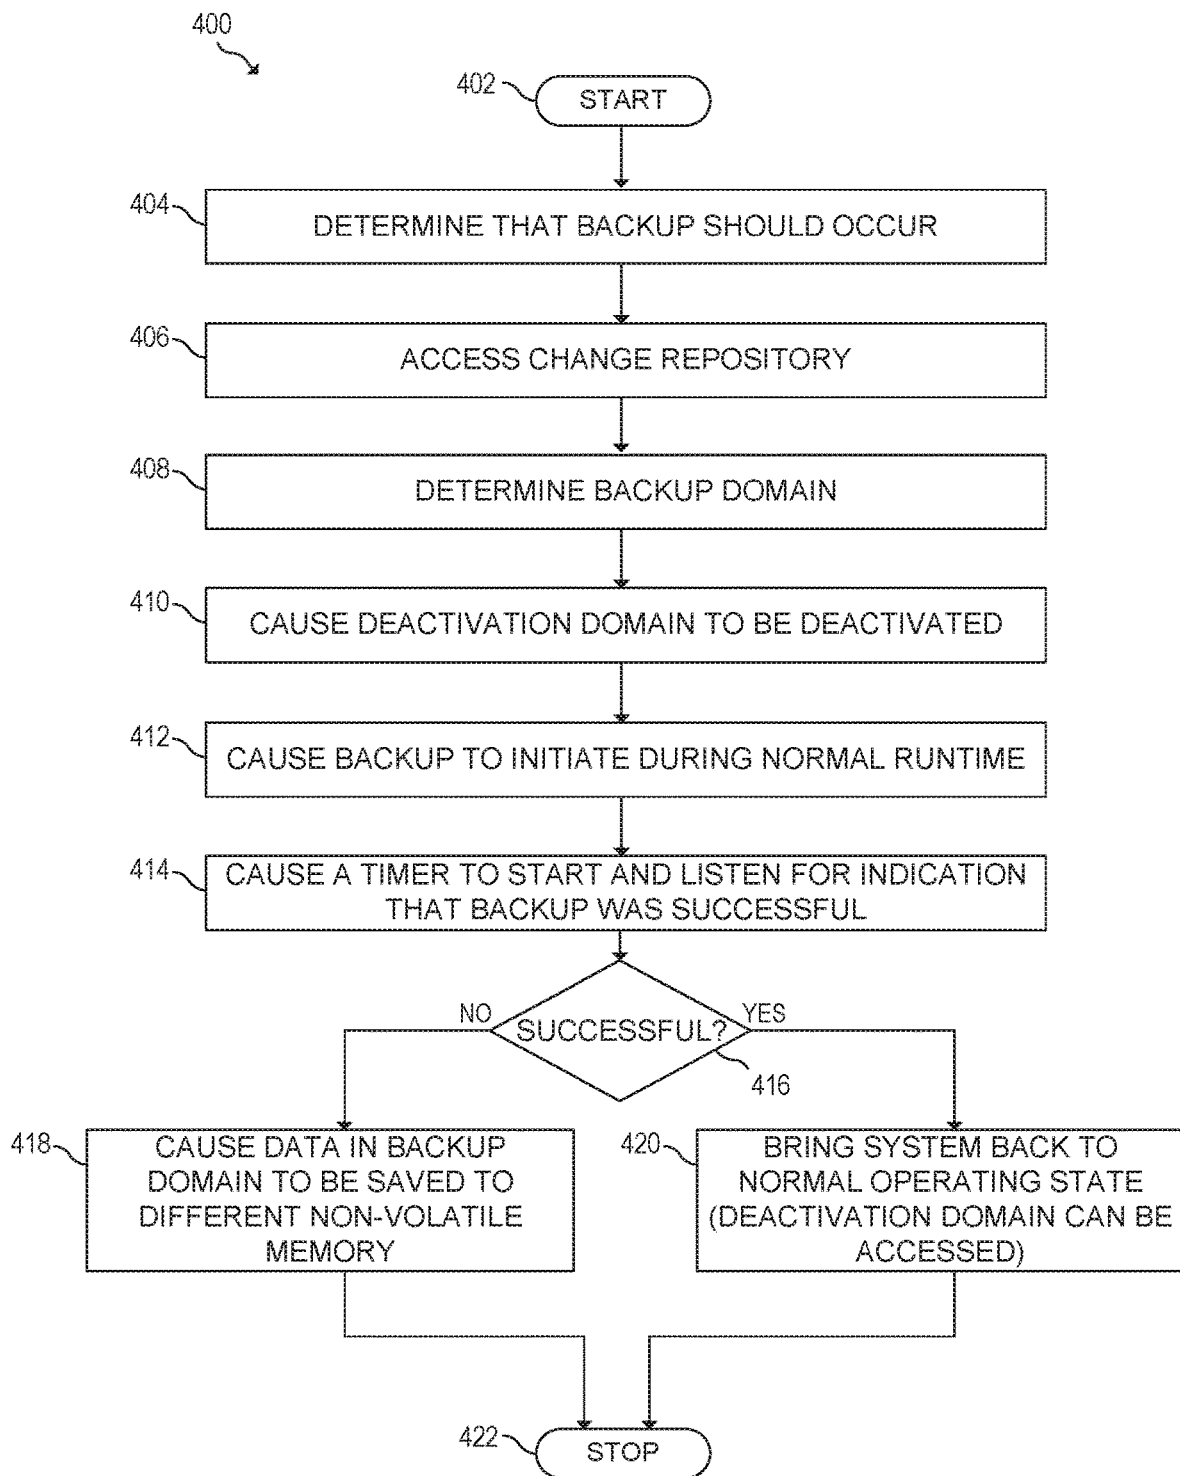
400

402

START

404

DETERMINE THAT BACKUP SHOULD OCCUR

406

ACCESS CHANGE REPOSITORY

408

DETERMINE BACKUP DOMAIN

410

CAUSE DEACTIVATION DOMAIN TO BE DEACTIVATED

412

CAUSE BACKUP TO INITIATE DURING NORMAL RUNTIME

414

CAUSE A TIMER TO START AND LISTEN FOR INDICATION THAT BACKUP WAS SUCCESSFUL

NO

SUCCESSFUL?

YES

416

418

CAUSE DATA IN BACKUP DOMAIN TO BE SAVED TO DIFFERENT NON-VOLATILE MEMORY

420

BRING SYSTEM BACK TO NORMAL OPERATING STATE (DEACTIVATION DOMAIN CAN BE ACCESSED)

422

STOP